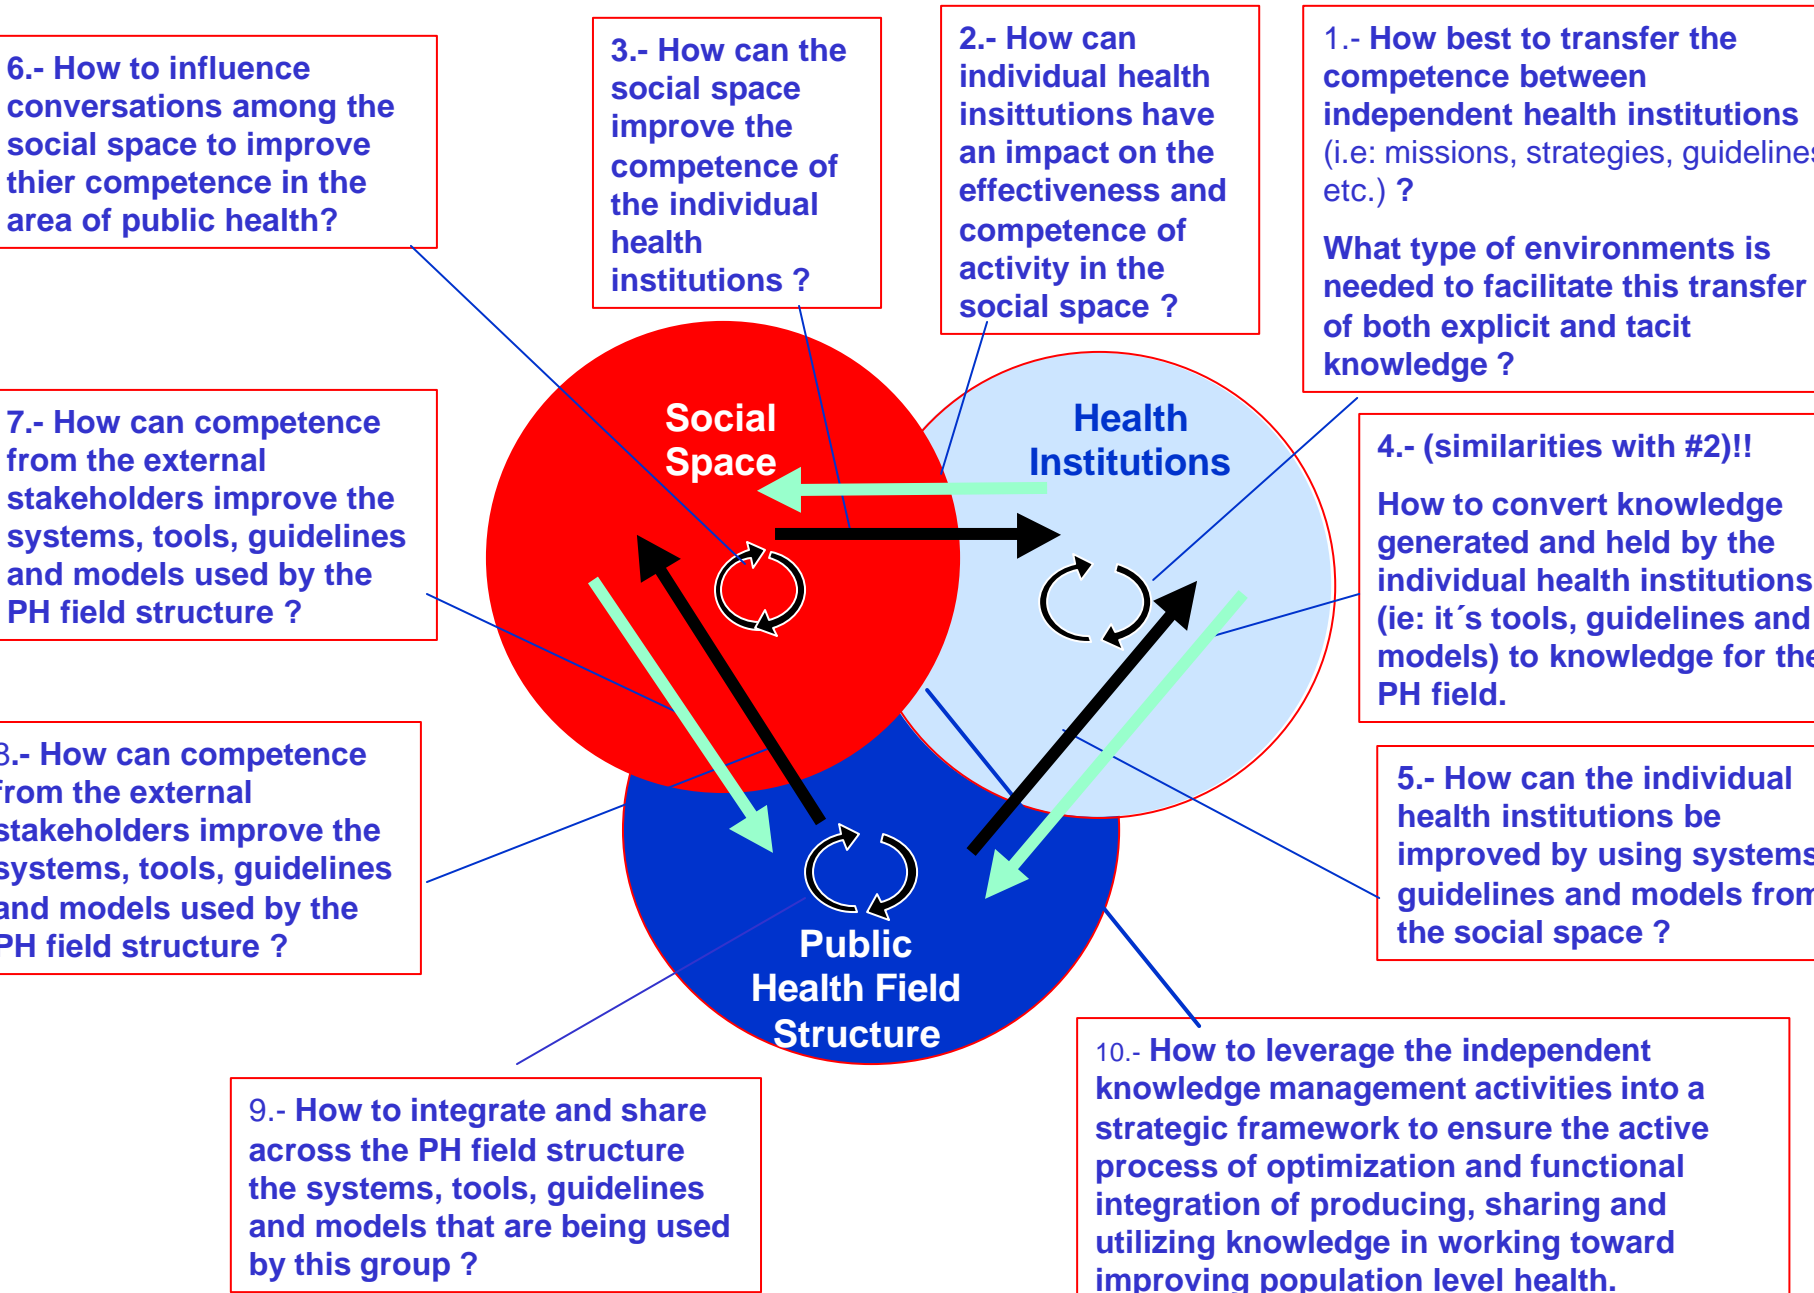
6.- How to influence conversations among the social space to improve thier competence in the area of public health?

3.- How can the social space improve the competence of the individual health institutions ?

2.- How can individual health insittutions have an impact on the effectiveness and competence of activity in the social space ?

1.- How best to transfer the competence between independent health institutions (i.e: missions, strategies, guideline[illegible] etc.) ?

What type of environments is needed to facilitate this transfer of both explicit and tacit knowledge ?

7.- How can competence from the external stakeholders improve the systems, tools, guidelines and models used by the PH field structure ?

Social Space

Health Institutions

4.- (similarities with #2)!!

How to convert knowledge generated and held by the individual health institutions (ie: it´s tools, guidelines and models) to knowledge for the PH field.

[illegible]8.- How can competence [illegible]from the external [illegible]stakeholders improve the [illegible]systems, tools, guidelines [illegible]and models used by the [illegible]PH field structure ?

5.- How can the individual health institutions be improved by using system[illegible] guidelines and models from the social space ?

Public Health Field Structure

9.- How to integrate and share across the PH field structure the systems, tools, guidelines and models that are being used by this group ?

10.- How to leverage the independent knowledge management activities into a strategic framework to ensure the active process of optimization and functional integration of producing, sharing and utilizing knowledge in working toward improving population level health.